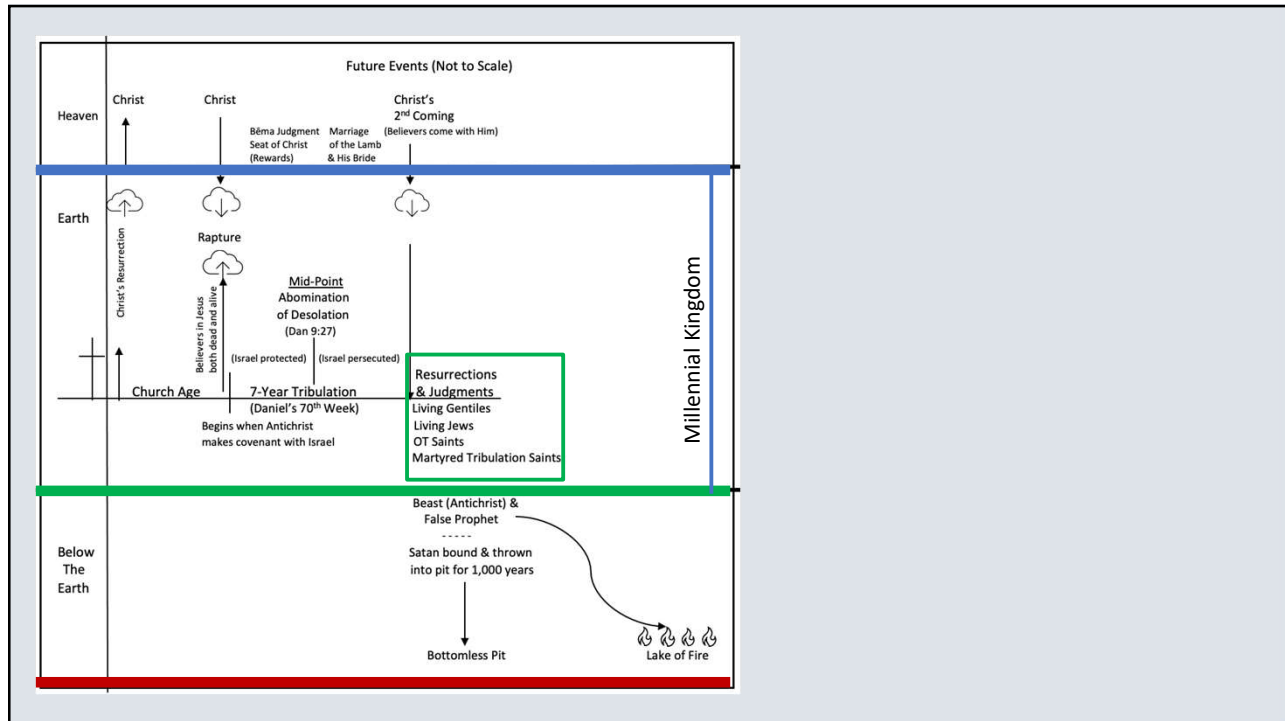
Future Events (Not to Scale)

Heaven

Christ

Christ

Bēma Judgment Seat of Christ (Rewards)

Marriage of the Lamb & His Bride

Christ's $2^{nd}$ Coming (Believers come with Him)

Earth

Christ's Resurrection

Rapture

Believers in Jesus both dead and alive

Mid-Point Abomination of Desolation (Dan 9:27)

(Israel protected)

(Israel persecuted)

Church Age

7-Year Tribulation (Daniel's $70^{th}$ Week)

Begins when Antichrist makes covenant with Israel

Resurrections & Judgments
Living Gentiles
Living Jews
OT Saints
Martyred Tribulation Saints

Millennial Kingdom

Below The Earth

Beast (Antichrist) & False Prophet
-----
Satan bound & thrown into pit for 1,000 years

Bottomless Pit

Lake of Fire